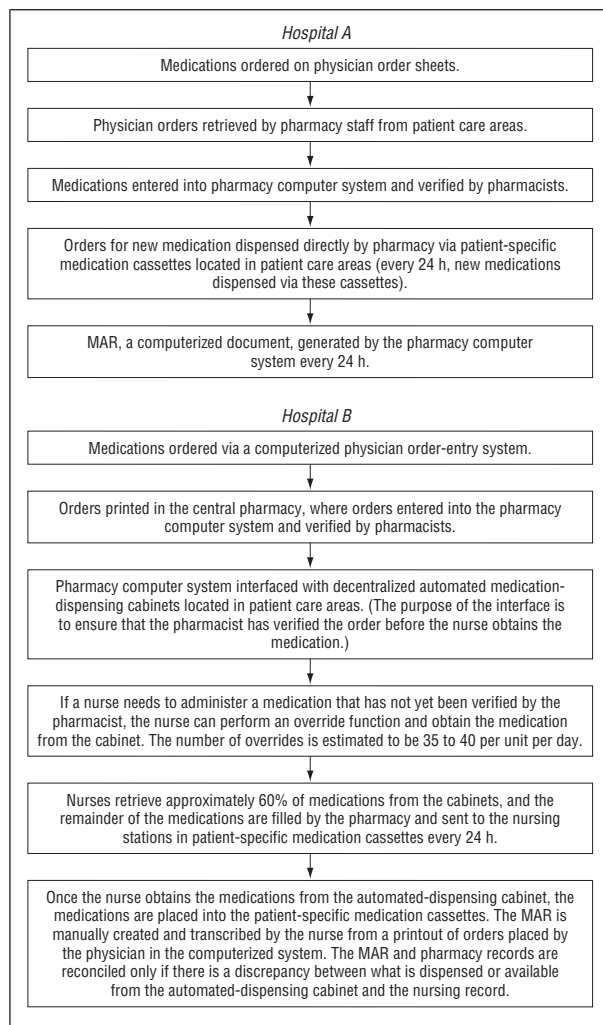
Hospital A

Medications ordered on physician order sheets.

Physician orders retrieved by pharmacy staff from patient care areas.

Medications entered into pharmacy computer system and verified by pharmacists.

Orders for new medication dispensed directly by pharmacy via patient-specific medication cassettes located in patient care areas (every 24 h, new medications dispensed via these cassettes).

MAR, a computerized document, generated by the pharmacy computer system every 24 h.

Hospital B

Medications ordered via a computerized physician order-entry system.

Orders printed in the central pharmacy, where orders entered into the pharmacy computer system and verified by pharmacists.

Pharmacy computer system interfaced with decentralized automated medication-dispensing cabinets located in patient care areas. (The purpose of the interface is to ensure that the pharmacist has verified the order before the nurse obtains the medication.)

If a nurse needs to administer a medication that has not yet been verified by the pharmacist, the nurse can perform an override function and obtain the medication from the cabinet. The number of overrides is estimated to be 35 to 40 per unit per day.

Nurses retrieve approximately 60% of medications from the cabinets, and the remainder of the medications are filled by the pharmacy and sent to the nursing stations in patient-specific medication cassettes every 24 h.

Once the nurse obtains the medications from the automated-dispensing cabinet, the medications are placed into the patient-specific medication cassettes. The MAR is manually created and transcribed by the nurse from a printout of orders placed by the physician in the computerized system. The MAR and pharmacy records are reconciled only if there is a discrepancy between what is dispensed or available from the automated-dispensing cabinet and the nursing record.